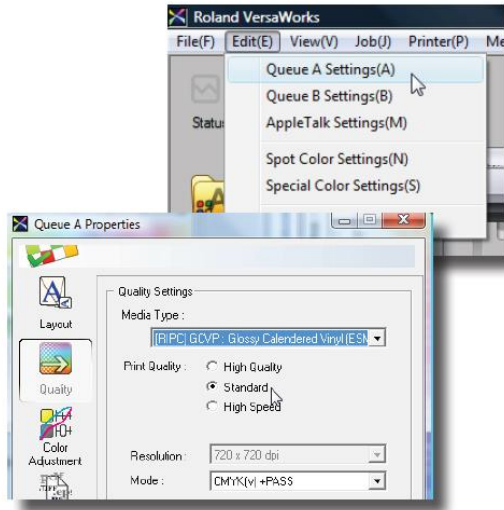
Roland VersaWorks

File(F) Edit(E) View(V) Job(J) Printer(P) Me

Queue A Settings(A)
Queue B Settings(B)
AppleTalk Settings(M)
Spot Color Settings(N)
Special Color Settings(S)

Status

Queue A Properties

Layout
Quality
Color Adjustment

Quality Settings
Media Type :
[RIPC] GCVP : Glossy Calendered Vinyl (ESL
Print Quality :
High Quality
Standard
High Speed
Resolution : 720 x 720 dpi
Mode : CMYK(v) +PASS